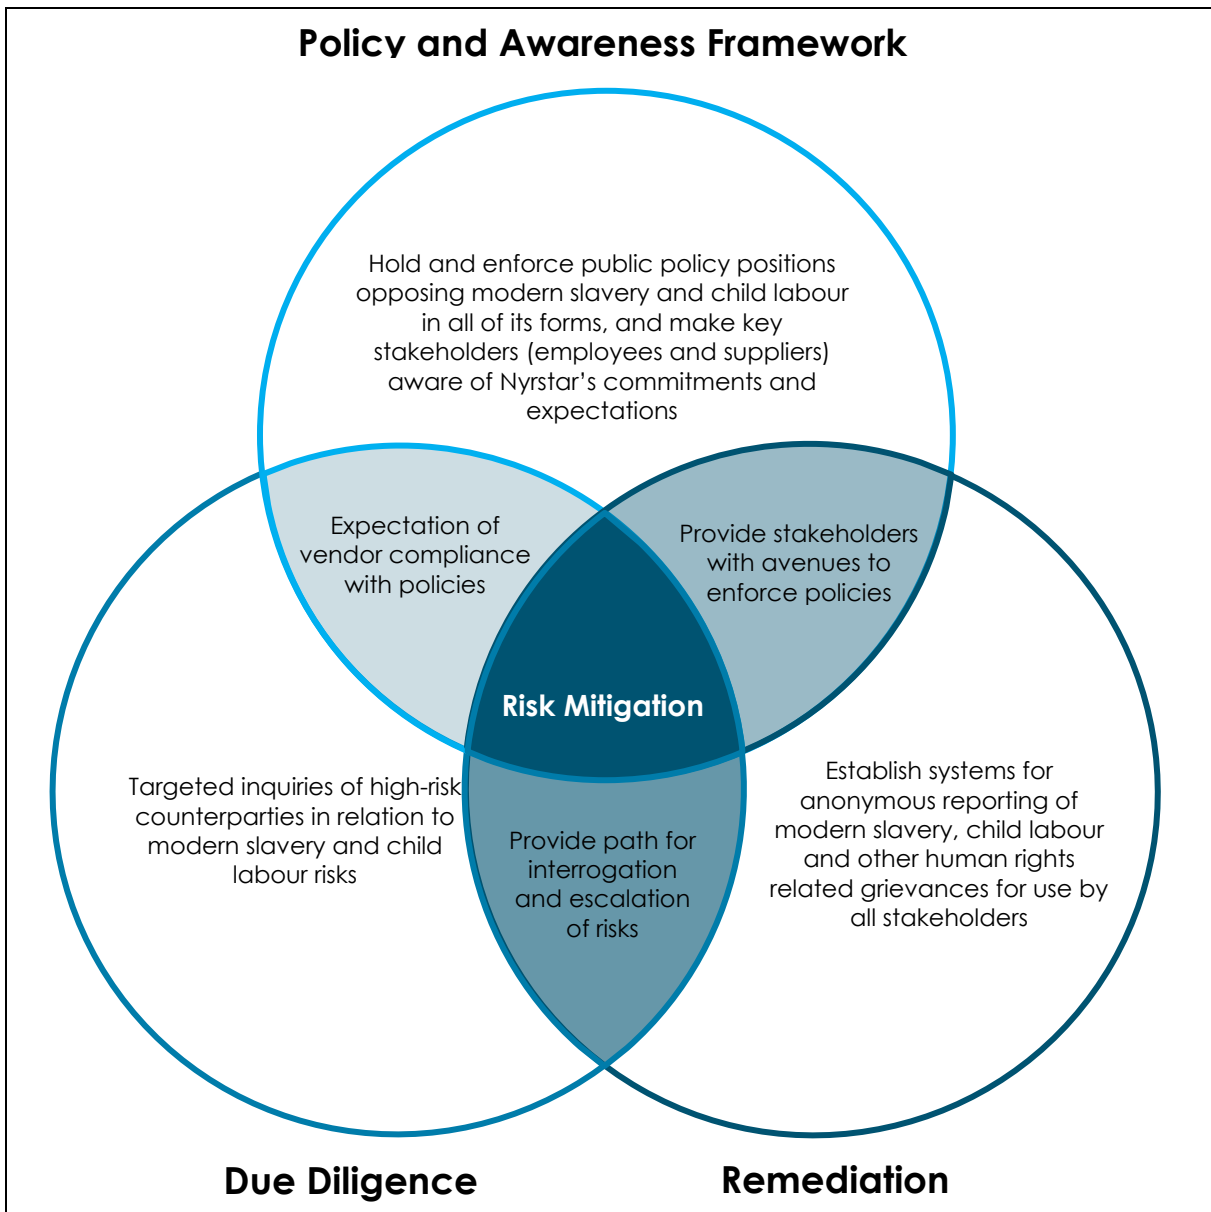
Policy and Awareness Framework

Hold and enforce public policy positions opposing modern slavery and child labour in all of its forms, and make key stakeholders (employees and suppliers) aware of Nyrstar's commitments and expectations

Expectation of vendor compliance with policies

Provide stakeholders with avenues to enforce policies

Risk Mitigation

Targeted inquiries of high-risk counterparties in relation to modern slavery and child labour risks

Provide path for interrogation and escalation of risks

Establish systems for anonymous reporting of modern slavery, child labour and other human rights related grievances for use by all stakeholders

Due Diligence

Remediation